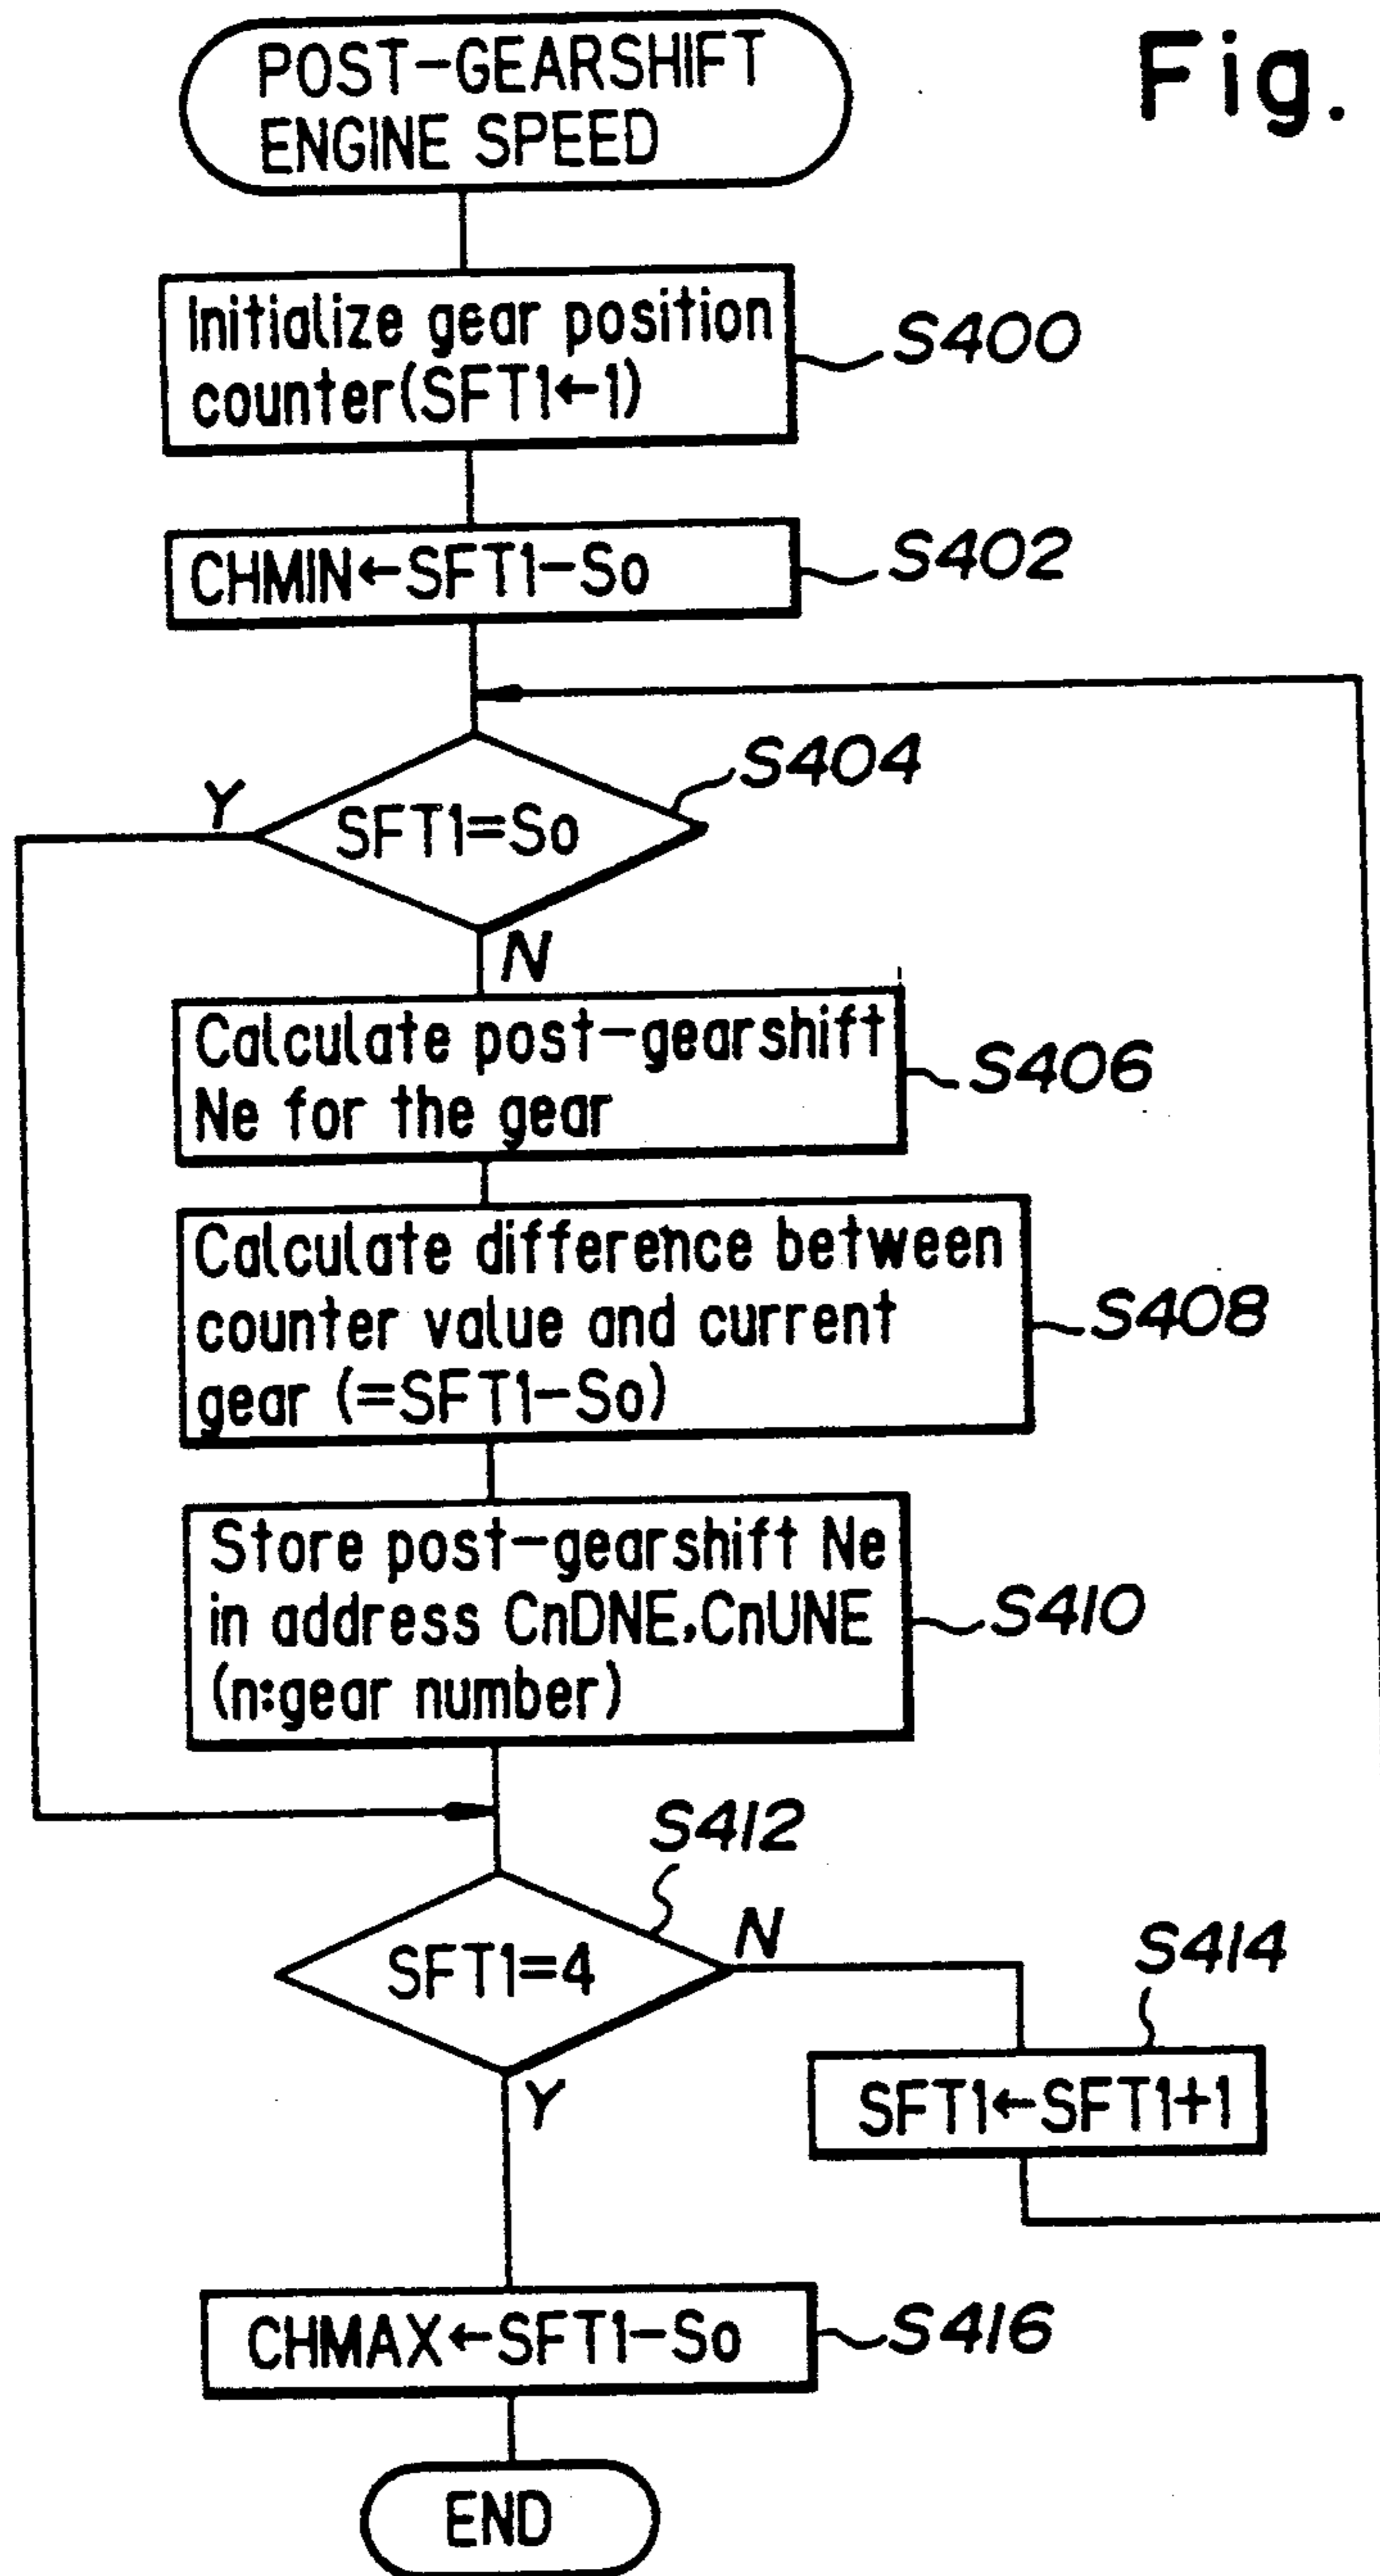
Fig.

POST-GEARSHIFT ENGINE SPEED

Initialize gear position counter(SFT1←1)

S400

CHMIN←SFT1−So

S402

SFT1=So

S404

Y

N

Calculate post-gearshift Ne for the gear

S406

Calculate difference between counter value and current gear (=SFT1−So)

S408

Store post-gearshift Ne in address CnDNE,CnUNE (n:gear number)

S410

S412

SFT1=4

N

S414

SFT1←SFT1+1

Y

CHMAX←SFT1−So

S416

END